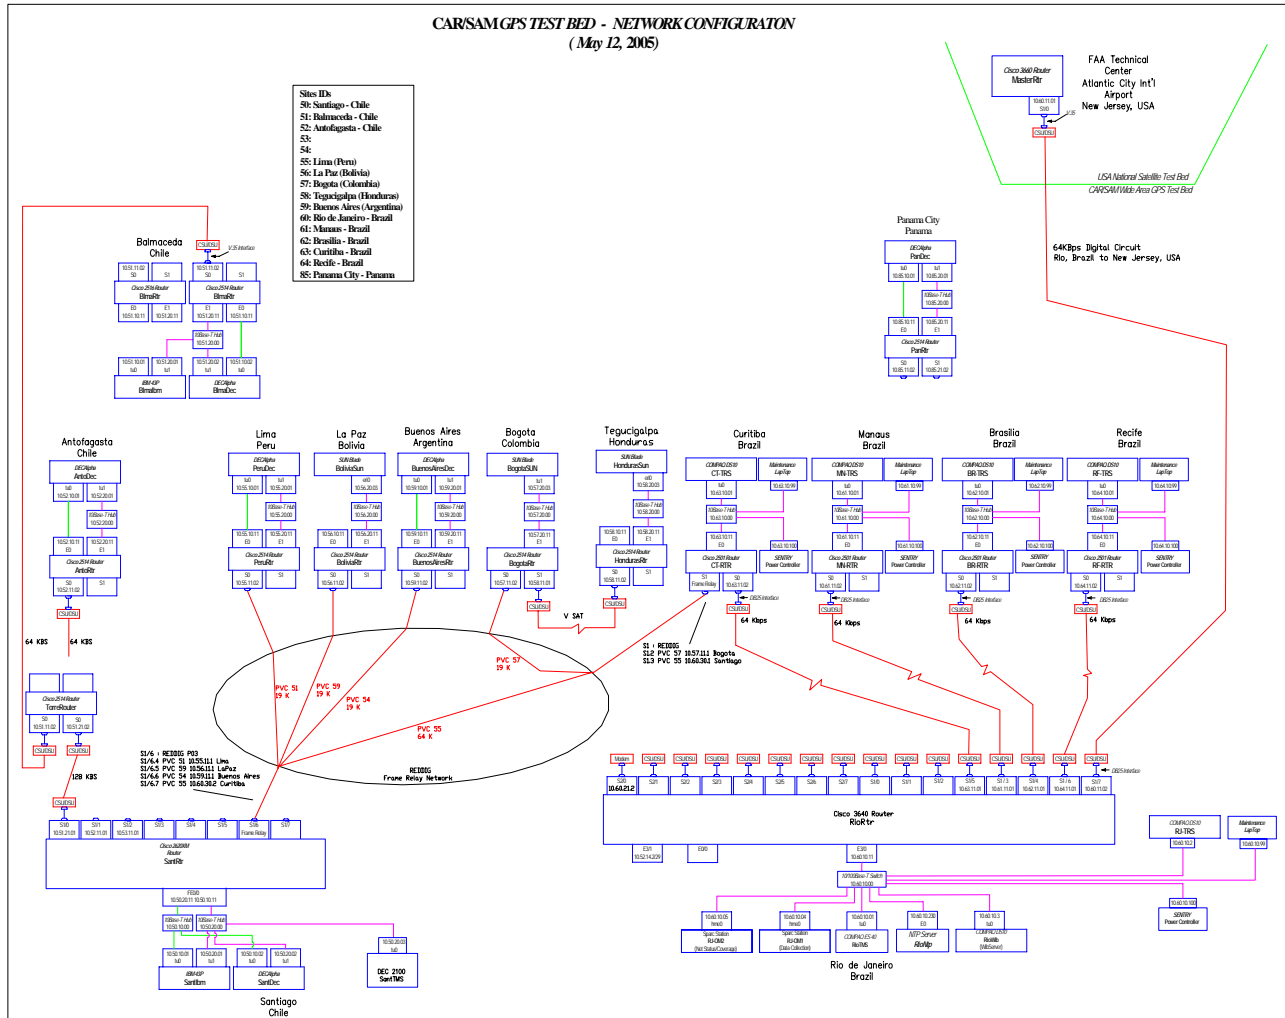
CAR/SAM GPS TEST BED - NETWORK CONFIGURATON
( May 12, 2005)

Sites IDs
50: Santiago - Chile
51: Balmaceda - Chile
52: Antofagasta - Chile
53:
54:
55: Lima (Peru)
56: La Paz (Bolivia)
57: Bogota (Colombia)
58: Tegucigalpa (Honduras)
59: Buenos Aires (Argentina)
60: Rio de Janeiro - Brazil
61: Manaus - Brazil
62: Brasilia - Brazil
63: Curitiba - Brazil
64: Recife - Brazil
85: Panama City - Panama

Cisco 3640 Router
MasterRtr
10.60.11.01
S0/0
V.35
CSU/DSU

FAA Technical Center
Atlantic City Int'l Airport
New Jersey, USA

USA National Satellite Test Bed
CAR/SAM Wide Area GPS Test Bed

64KBps Digital Circuit
Rio, Brazil to New Jersey, USA

Panama City
Panama
DECAlpha
PanDec
tu0
10.85.10.01
tu1
10.85.20.01
10Base-T Hub
10.85.20.00
10.85.10.11
E0
10.85.20.11
E1
Cisco 2514 Router
PanRtr
S0
10.85.11.02
S1
10.85.21.02

Balmaceda
Chile
CSU/DSU
V.35 Interface
10.51.11.02
S0
S1
10.51.11.02
S0
S1
Cisco 2514 Router
BlmaRtr
Cisco 2514 Router
BlmaRtr
E0
10.51.10.11
E1
10.51.20.11
E0
10.51.20.11
E1
10.51.10.11
10Base-T Hub
10.51.20.00
10.51.10.01
tu0
10.51.20.01
tu1
10.51.20.02
tu1
10.51.10.02
tu0
IBM 43P
BlmaIbm
DECAlpha
BlmaDec

Antofagasta
Chile
DECAlpha
AntoDec
tu0
10.52.10.01
tu1
10.52.20.01
10Base-T Hub
10.52.20.00
10.52.10.11
E0
10.52.20.11
E1
Cisco 2514 Router
AntoRtr
S0
10.52.11.02
S1
CSU/DSU

64 KBS
64 KBS

Lima
Peru
DECAlpha
PeruDec
tu0
10.55.10.01
tu1
10.55.20.01
10Base-T Hub
10.55.20.00
10.55.10.11
E0
10.55.20.11
E1
Cisco 2514 Router
PeruRtr
S0
10.55.11.02
S1

La Paz
Bolivia
SUN Blade
BoliviaSun
ati0
10.56.20.03
10Base-T Hub
10.56.20.00
10.56.10.11
E0
10.56.20.11
E1
Cisco 2514 Router
BoliviaRtr
S0
10.56.11.02
S1

Buenos Aires
Argentina
DECAlpha
BuenosAiresDec
tu0
10.59.10.01
tu1
10.59.20.01
10Base-T Hub
10.59.20.00
10.59.10.11
E0
10.59.20.11
E1
Cisco 2514 Router
BuenosAiresRtr
S0
10.59.11.02
S1

Bogota
Colombia
SUN Blade
BogotaSUN
tu1
10.57.20.03
10Base-T Hub
10.57.20.00
10.57.20.11
E1
Cisco 2514 Router
BogotaRtr
S0
10.57.11.02
S1
10.58.11.01

Tegucigalpa
Honduras
SUN Blade
HondurasSun
ati0
10.58.20.03
10Base-T Hub
10.58.20.00
10.58.10.11
E0
10.58.20.11
E1
Cisco 2514 Router
HondurasRtr
S0
10.58.11.02
S1
CSU/DSU
CSU/DSU
V SAT

Curitiba
Brazil
COMPAQ DS10
CT-TRS
Maintenance LapTop
tu0
10.63.10.01
10.63.10.99
10Base-T Hub
10.63.10.00
10.63.10.11
E0
10.63.10.100
Cisco 2501 Router
CT-RTR
SENTRY Power Controller
S1
Frame Relay
S0
10.63.11.02
DB25 Interface
CSU/DSU
64 Kbps

Manaus
Brazil
COMPAQ DS10
MN-TRS
Maintenance LapTop
tu0
10.61.10.01
10.61.10.99
10Base-T Hub
10.61.10.00
10.61.10.11
E0
10.61.10.100
Cisco 2501 Router
MN-RTR
SENTRY Power Controller
S0
10.61.11.02
S1
DB25 Interface
CSU/DSU
64 Kbps

Brasilia
Brazil
COMPAQ DS10
BR-TRS
Maintenance LapTop
tu0
10.62.10.01
10.62.10.99
10Base-T Hub
10.62.10.00
10.62.10.11
E0
10.62.10.100
Cisco 2501 Router
BR-RTR
SENTRY Power Controller
S0
10.62.11.02
S1
DB25 Interface
CSU/DSU
64 Kbps

Recife
Brazil
COMPAQ DS10
RF-TRS
Maintenance LapTop
tu0
10.64.10.01
10.64.10.99
10Base-T Hub
10.64.10.00
10.64.10.11
E0
10.64.10.100
Cisco 2501 Router
RF-RTR
SENTRY Power Controller
S0
10.64.11.02
S1
DB25 Interface
CSU/DSU
64 Kbps

S1 : REDIGIG
S1.2 PVC 57 10.57.11.1 Bogota
S1.3 PVC 55 10.60.30.1 Santiago

PVC 57
19 K
PVC 51
19 K
PVC 59
19 K
PVC 54
19 K
PVC 55
64 K

REDIGIG
Frame Relay Network

S1/6 : REDIGIG P03
S1/6.4 PVC 51 10.55.11.1 Lima
S1/6.5 PVC 59 10.56.11.1 LaPaz
S1/6.6 PVC 54 10.59.11.1 Buenos Aires
S1/6.7 PVC 55 10.60.30.2 Curitiba

Cisco 2514 Router
TomsRouter
S0
10.51.11.01
S0
10.51.21.02
CSU/DSU
CSU/DSU
128 KBS
CSU/DSU

S1/0
10.51.21.01
S1/1
10.52.11.01
S1/2
10.53.11.01
S1/3
S1/4
S1/5
S1/6
Frame Relay
S1/7
Cisco 2620XM Router
SantRtr
FE0/0
10.50.20.11 10.50.10.11
10Base-T Hub
10.50.10.00
10Base-T Hub
10.50.20.00
10.50.10.01
tu0
10.50.20.01
tu1
10.50.10.02
tu0
10.50.20.02
tu1
IBM 43P
SantIbm
DECAlpha
SantDec
10.50.20.03
E0
DEC 2100
SantTMS

Santiago
Chile

Modem
CSU/DSU
CSU/DSU
CSU/DSU
CSU/DSU
CSU/DSU
CSU/DSU
CSU/DSU
CSU/DSU
CSU/DSU
CSU/DSU
CSU/DSU
CSU/DSU
CSU/DSU
CSU/DSU
CSU/DSU
CSU/DSU
S2/0
10.60.21.2
S2/1
S2/2
S2/3
S2/4
S2/5
S2/6
S2/7
S3/0
S3/1
S3/2
S3/5
10.63.11.01
S1/3
10.61.11.01
S3/4
10.62.11.01
S1/n
10.64.11.01
S3/7
10.60.11.02
DB25 Interface
Cisco 3640 Router
RioRtr
E3/1
10.52.14.229
E0/0
E3/0
10.60.10.11
10/100Base-T Switch
10.60.10.00
COMPAQ DS10
RJ-TRS
10.60.10.2
Maintenance LapTop
10.60.10.99
10.60.10.100
SENTRY Power Controller
10.60.10.05
hme0
Sparc Station
RJ-DM2
(Net Status/Coverage)
10.60.10.04
hme0
Sparc Station
RJ-DM1
(Data Collection)
10.60.10.01
tu0
COMPAQ ES40
RioTMS
10.60.10.230
E0
NTP Server
RioNtp
10.60.10.3
tu0
COMPAQ DS10
RioWeb
(WebServer)

Rio de Janeiro
Brazil